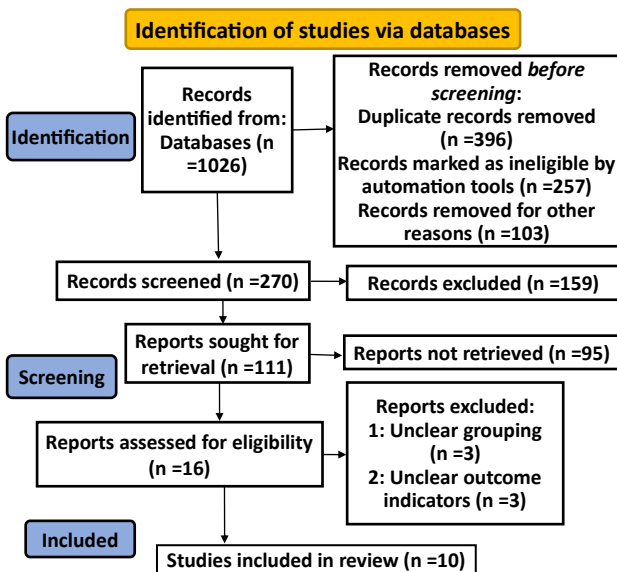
Identification of studies via databases

Identification

Records identified from: Databases (n =1026)

Records removed *before screening*: Duplicate records removed (n =396) Records marked as ineligible by automation tools (n =257) Records removed for other reasons (n =103)

Records screened (n =270)

Records excluded (n =159)

Screening

Reports sought for retrieval (n =111)

Reports not retrieved (n =95)

Reports assessed for eligibility (n =16)

Reports excluded: 1: Unclear grouping (n =3) 2: Unclear outcome indicators (n =3)

Included

Studies included in review (n =10)